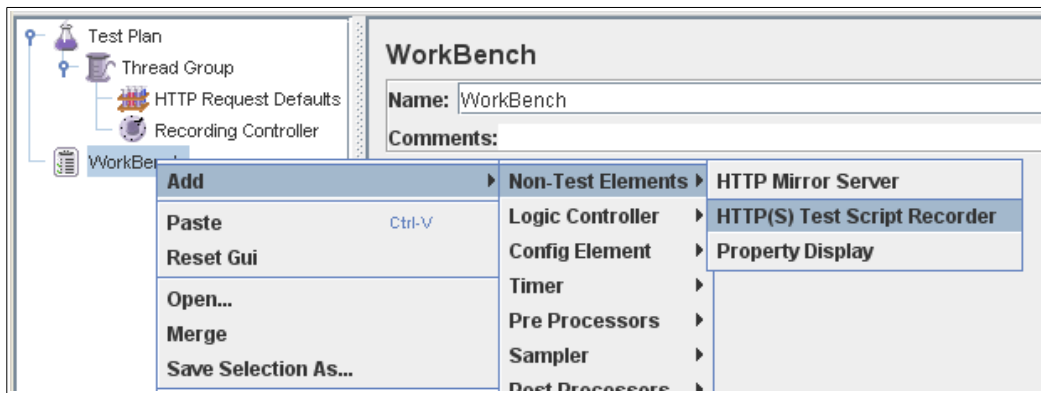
Test Plan
Thread Group
HTTP Request Defaults
Recording Controller
WorkBen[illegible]

WorkBench
Name: WorkBench
Comments:

Add
Paste Ctrl-V
Reset Gui
Open...
Merge
Save Selection As...

Non-Test Elements
Logic Controller
Config Element
Timer
Pre Processors
Sampler
Post Processors

HTTP Mirror Server
HTTP(S) Test Script Recorder
Property Display